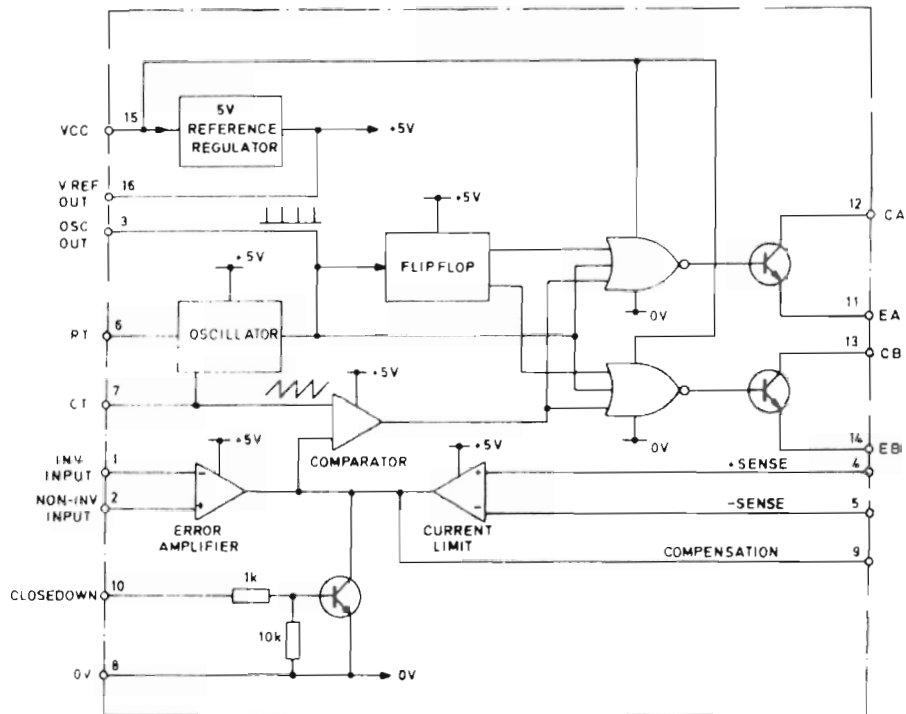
VCC 15
5V REFERENCE REGULATOR
+5V
V REF OUT 16
OSC OUT 3
+5V
FLIPFLOP
+5V
RT 6
OSCILLATOR
CT 7
+5V
0V
0V
12 CA
11 EA
13 CB
14 EB
INV INPUT 1
NON-INV INPUT 2
+5V
ERROR AMPLIFIER
COMPARATOR
+5V
CURRENT LIMIT
+SENSE 4
-SENSE 5
COMPENSATION 9
CLOSEDOWN 10
1k
10k
0V 8
0V